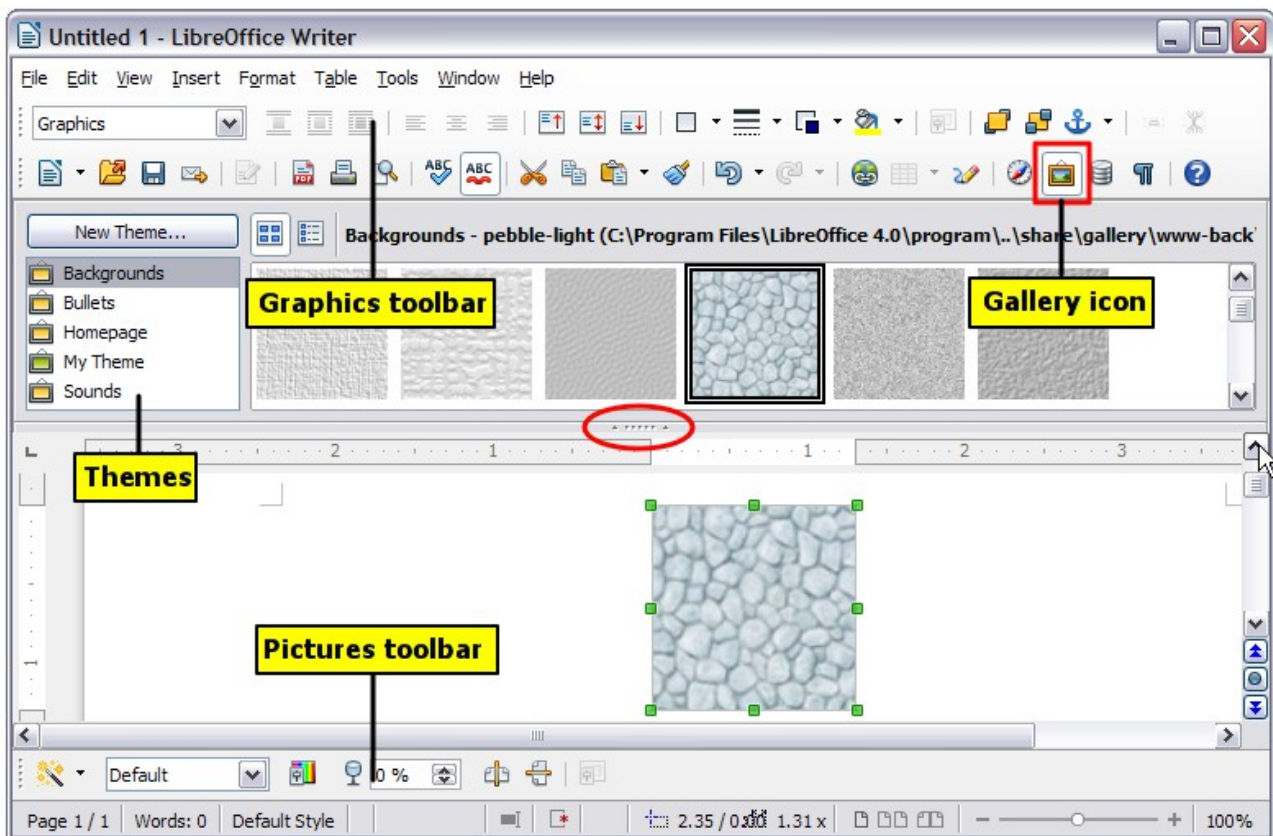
Untitled 1 - LibreOffice Writer

File Edit View Insert Format Table Tools Window Help

Graphics

New Theme...

Backgrounds - pebble-light (C:\Program Files\LibreOffice 4.0\program\..\share\gallery\www-back'

Backgrounds
Bullets
Homepage
My Theme
Sounds

Graphics toolbar

Gallery icon

Themes

3 2 1 1 2 3

Pictures toolbar

Default

0 %

Page 1 / 1 | Words: 0 | Default Style | 2.35 / 0.00 | 1.31 x | 100%